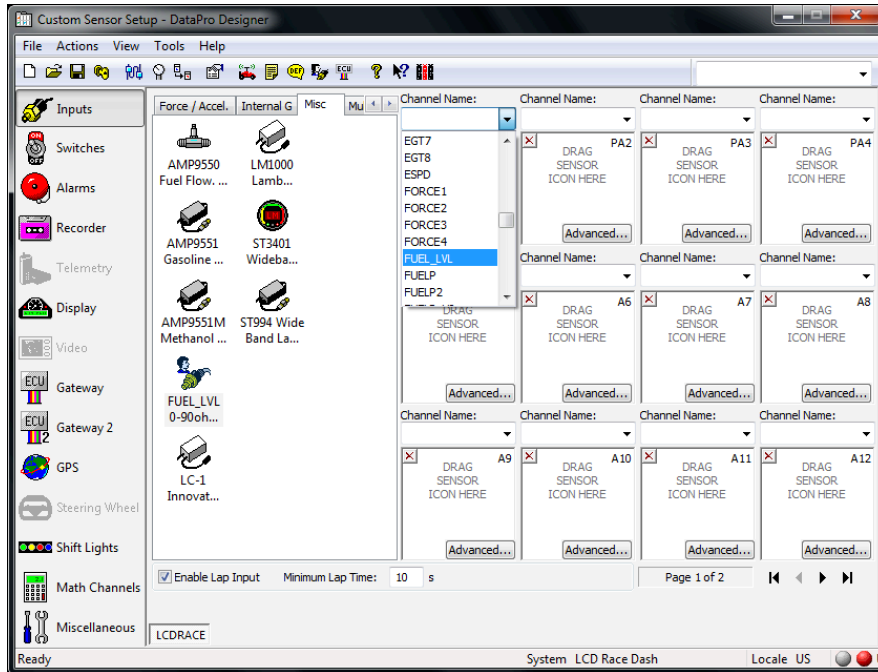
Custom Sensor Setup - DataPro Designer

File Actions View Tools Help

Inputs
Switches
Alarms
Recorder
Telemetry
Display
Video
Gateway
Gateway 2
GPS
Steering Wheel
Shift Lights
Math Channels
Miscellaneous

Force / Accel. Internal G Misc Mu

AMP9550 Fuel Flow. ...
LM1000 Lamb...
AMP9551 Gasoline ...
ST3401 Wideba...
AMP9551M Methanol ...
ST994 Wide Band La...
FUEL_LVL 0-90oh...
LC-1 Innovat...

Channel Name:
EGT7
EGT8
ESPD
FORCE1
FORCE2
FORCE3
FORCE4
FUEL_LVL
FUELP
FUELP2

DRAG SENSOR ICON HERE

Channel Name: PA2 DRAG SENSOR ICON HERE Advanced...
Channel Name: PA3 DRAG SENSOR ICON HERE Advanced...
Channel Name: PA4 DRAG SENSOR ICON HERE Advanced...
Advanced...
Channel Name: A6 DRAG SENSOR ICON HERE Advanced...
Channel Name: A7 DRAG SENSOR ICON HERE Advanced...
Channel Name: A8 DRAG SENSOR ICON HERE Advanced...
Channel Name: A9 DRAG SENSOR ICON HERE Advanced...
Channel Name: A10 DRAG SENSOR ICON HERE Advanced...
Channel Name: A11 DRAG SENSOR ICON HERE Advanced...
Channel Name: A12 DRAG SENSOR ICON HERE Advanced...

Enable Lap Input Minimum Lap Time: 10 s
Page 1 of 2

LCDRACE

Ready System LCD Race Dash Locale US